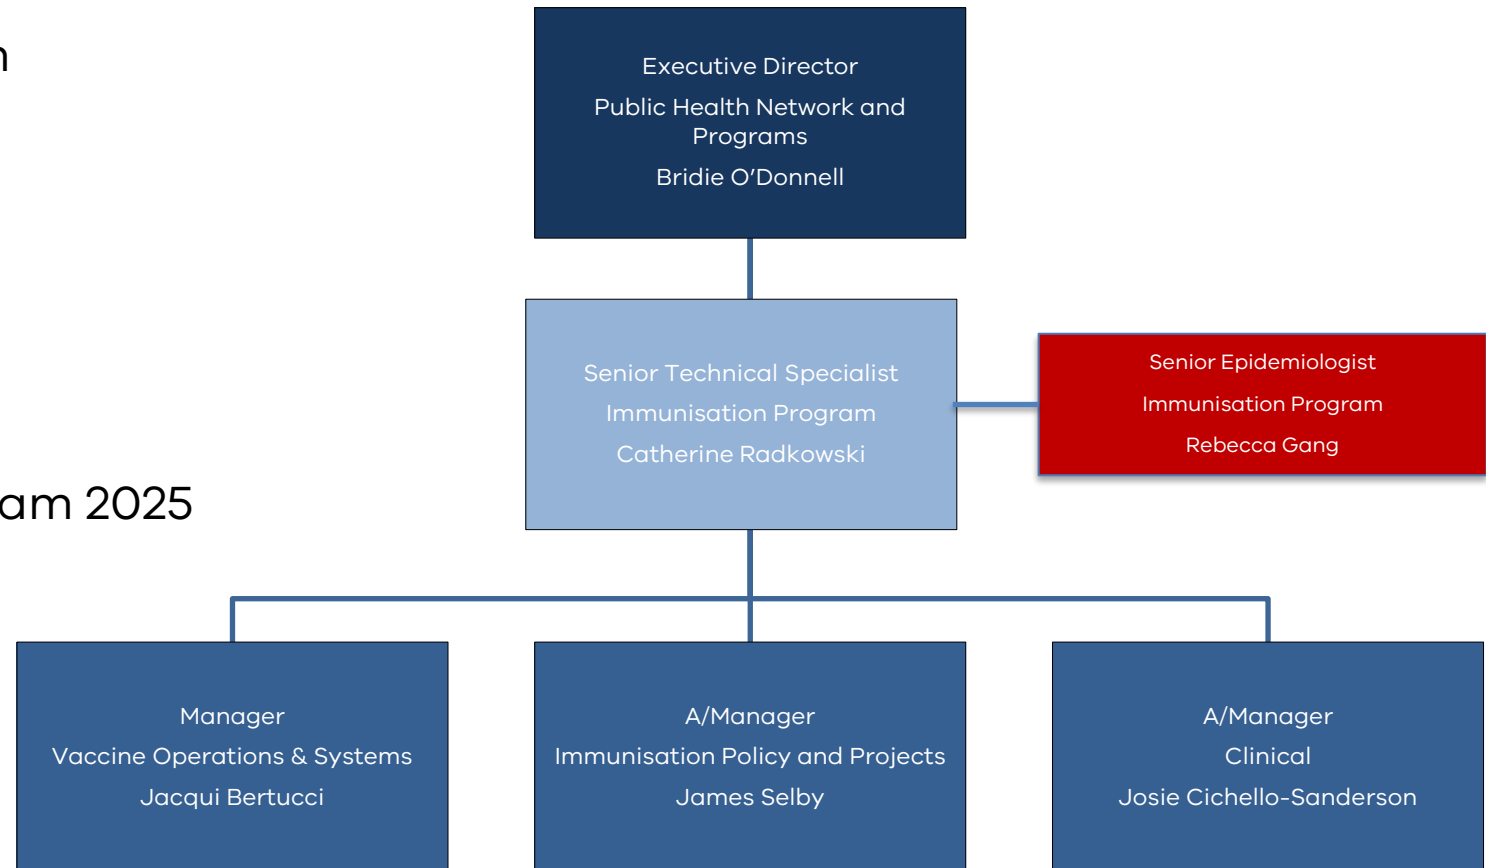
n

am 2025

Executive Director

Public Health Network and Programs

Bridie O'Donnell

Senior Technical Specialist

Immunisation Program

Catherine Radkowski

Senior Epidemiologist

Immunisation Program

Rebecca Gang

Manager

Vaccine Operations & Systems

Jacqui Bertucci

A/Manager

Immunisation Policy and Projects

James Selby

A/Manager

Clinical

Josie Cichello-Sanderson